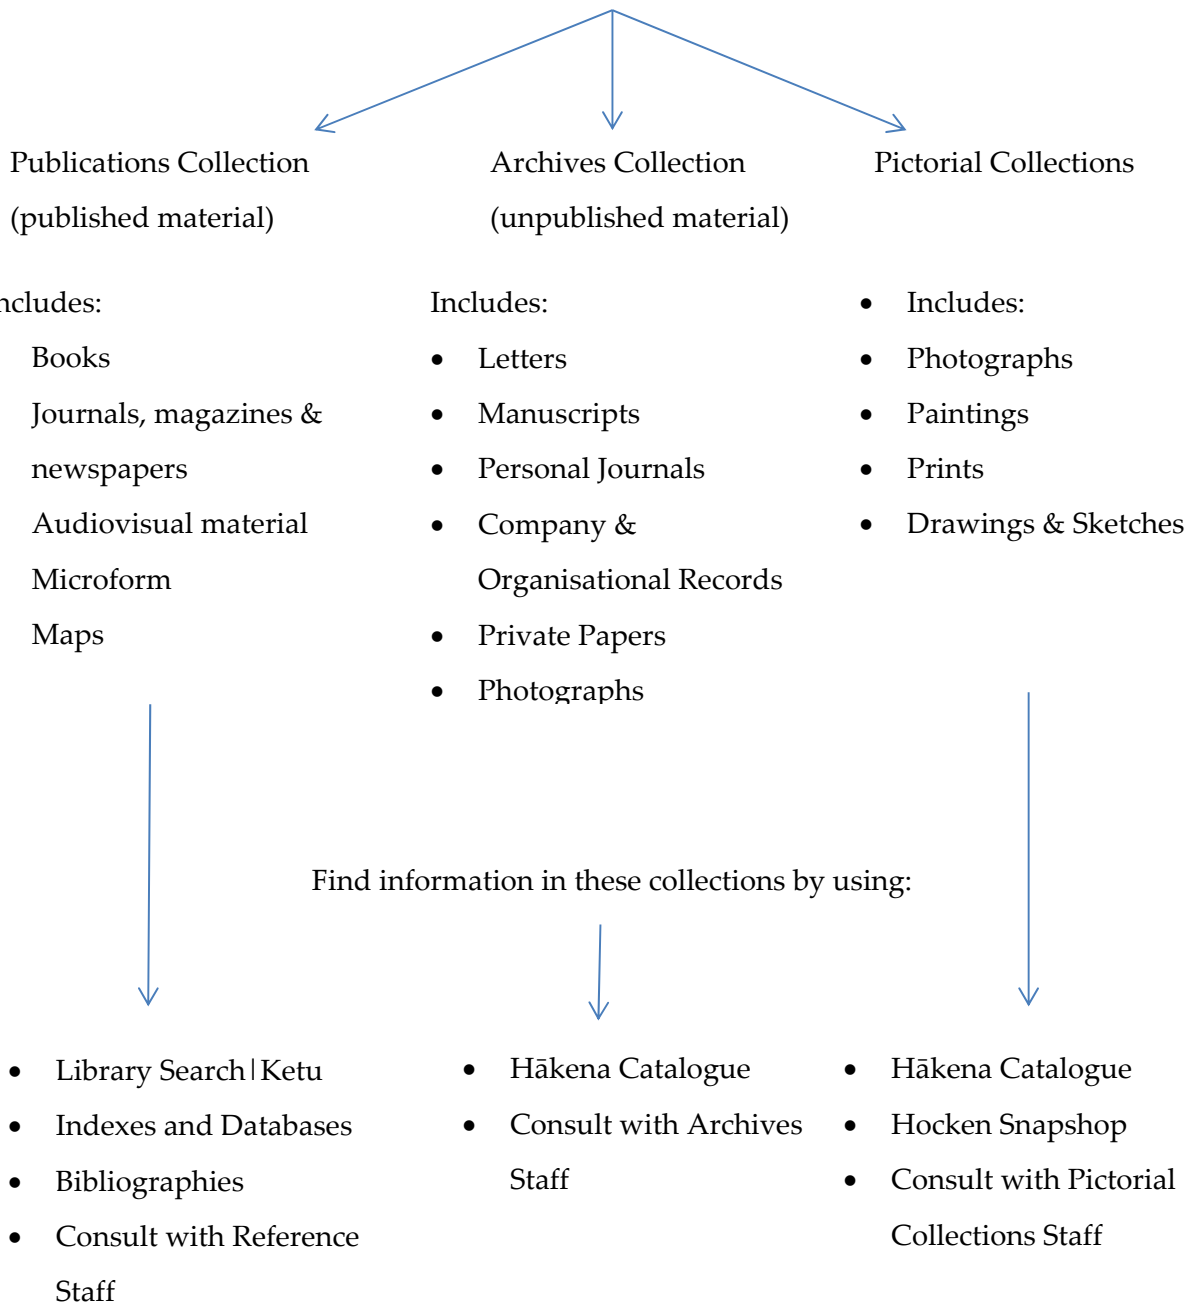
Publications Collection
(published material)

ncludes:
Books
Journals, magazines & newspapers
Audiovisual material
Microform
Maps

Archives Collection
(unpublished material)

Includes:
- Letters
- Manuscripts
- Personal Journals
- Company & Organisational Records
- Private Papers
- Photographs

Pictorial Collections

- Includes:
- Photographs
- Paintings
- Prints
- Drawings & Sketches

Find information in these collections by using:

- Library Search|Ketu
- Indexes and Databases
- Bibliographies
- Consult with Reference Staff

- Hākena Catalogue
- Consult with Archives Staff

- Hākena Catalogue
- Hocken Snapshop
- Consult with Pictorial Collections Staff